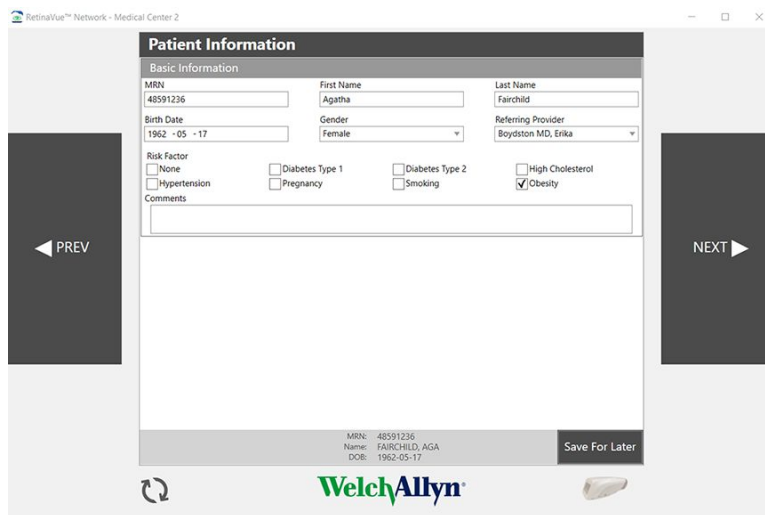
RetinaVue™ Network - Medical Center 2

Patient Information

Basic Information

MRN
48591236

First Name
Agatha

Last Name
Fairchild

Birth Date
1962 - 05 - 17

Gender
Female

Referring Provider
Boydston MD, Erika

Risk Factor
None
Diabetes Type 1
Diabetes Type 2
High Cholesterol
Hypertension
Pregnancy
Smoking
Obesity

Comments

PREV

NEXT

MRN: 48591236
Name: FAIRCHILD, AGA
DOB: 1962-05-17

Save For Later

WelchAllyn